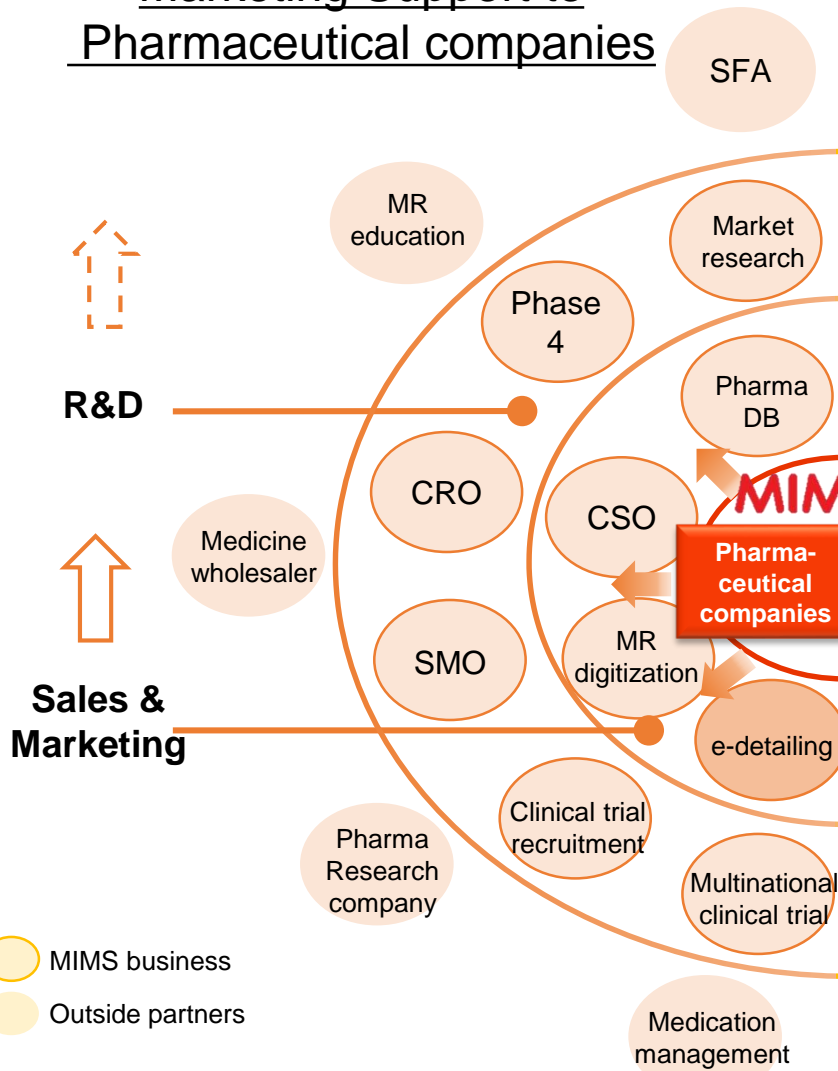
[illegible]
Pharmaceutical companies

SFA

MR education

Market research

Phase 4

Pharma DB

R&D

CRO

CSO

MIM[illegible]

Medicine wholesaler

Pharmaceutical companies

SMO

MR digitization

Sales & Marketing

e-detailing

Clinical trial recruitment

Pharma Research company

Multinational clinical trial

MIMS business

Outside partners

Medication management